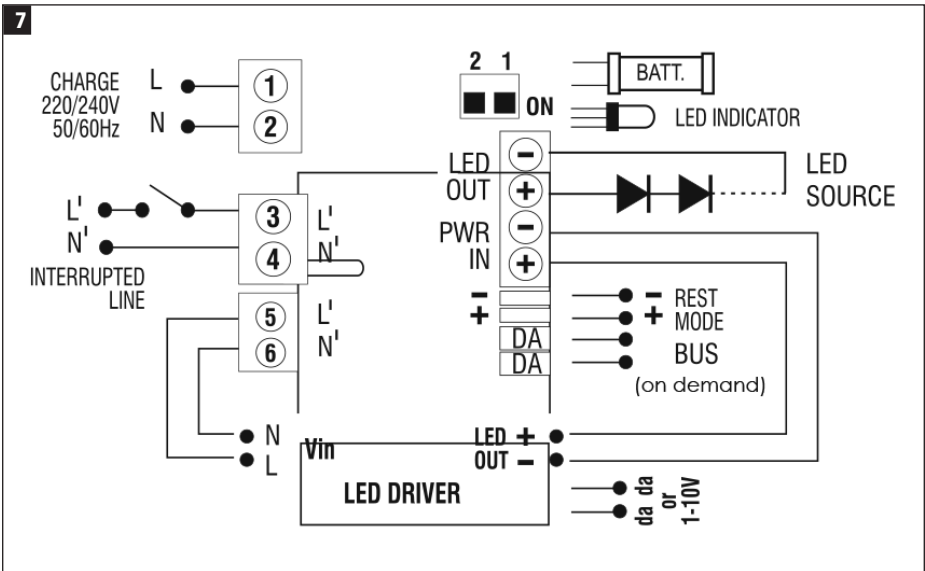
7

CHARGE
220/240V
50/60Hz

L
N

1
2

2 1
ON

BATT.

LED INDICATOR

LED
OUT
PWR
IN

−
+
−
+

LED
SOURCE

L'
N'

3
4

L'
N'

INTERRUPTED
LINE

5
6

L'
N'

−
+
DA
DA

− REST
+ MODE
BUS
(on demand)

N
L

Vin

LED +
OUT −

LED DRIVER

da da
or
1-10V